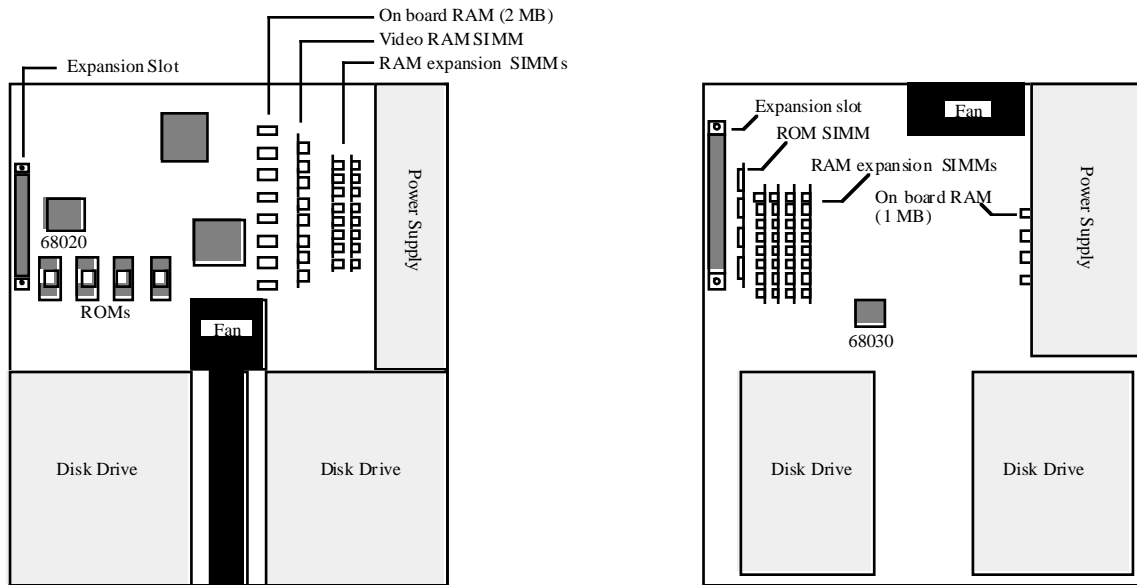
On board RAM (2 MB)
Video RAM SIMM
Expansion Slot
RAM expansion SIMMs
Power Supply
68020
ROMs
Fan
Disk Drive
Disk Drive

Expansion slot
Fan
ROM SIMM
RAM expansion SIMMs
On board RAM (1 MB)
Power Supply
68030
Disk Drive
Disk Drive